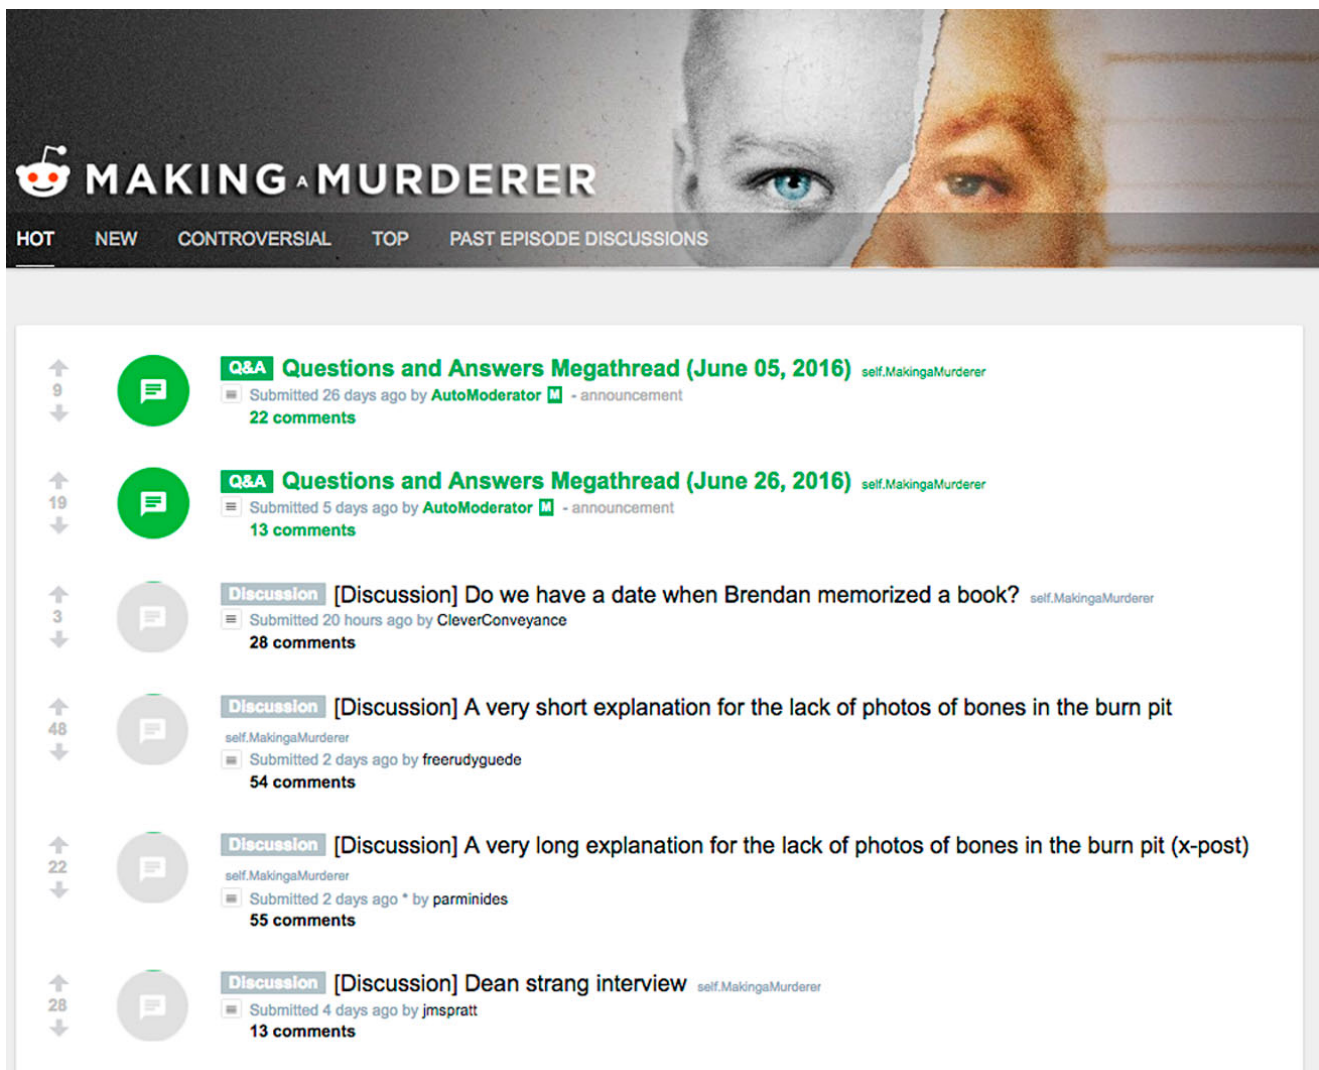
MAKING A MURDERER

HOT NEW CONTROVERSIAL TOP PAST EPISODE DISCUSSIONS

9

Q&A Questions and Answers Megathread (June 05, 2016) self.MakingaMurderer
Submitted 26 days ago by AutoModerator M - announcement
22 comments

19

Q&A Questions and Answers Megathread (June 26, 2016) self.MakingaMurderer
Submitted 5 days ago by AutoModerator M - announcement
13 comments

3

Discussion [Discussion] Do we have a date when Brendan memorized a book? self.MakingaMurderer
Submitted 20 hours ago by CleverConveyance
28 comments

48

Discussion [Discussion] A very short explanation for the lack of photos of bones in the burn pit self.MakingaMurderer
Submitted 2 days ago by freerudyguede
54 comments

22

Discussion [Discussion] A very long explanation for the lack of photos of bones in the burn pit (x-post) self.MakingaMurderer
Submitted 2 days ago * by parminides
55 comments

28

Discussion [Discussion] Dean strang interview self.MakingaMurderer
Submitted 4 days ago by jmspratt
13 comments